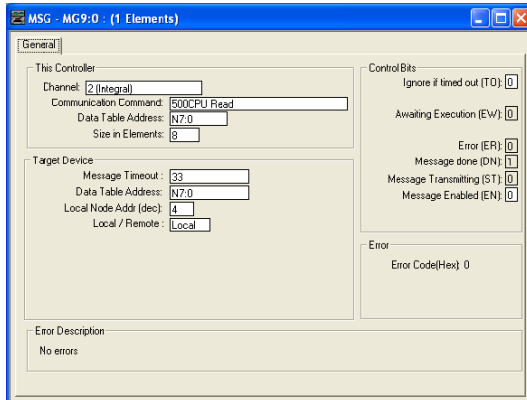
MSG - MG9:0 : (1 Elements)

General

This Controller
Channel: 2 (Integral)
Communication Command: 500CPU Read
Data Table Address: N7:0
Size in Elements: 8

Target Device
Message Timeout : 33
Data Table Address: N7:0
Local Node Addr (dec): 4
Local / Remote : Local

Control Bits
Ignore if timed out (TO): 0
Awaiting Execution (EW): 0
Error (ER): 0
Message done (DN): 1
Message Transmitting (ST): 0
Message Enabled (EN): 0

Error
Error Code(Hex): 0

Error Description
No errors